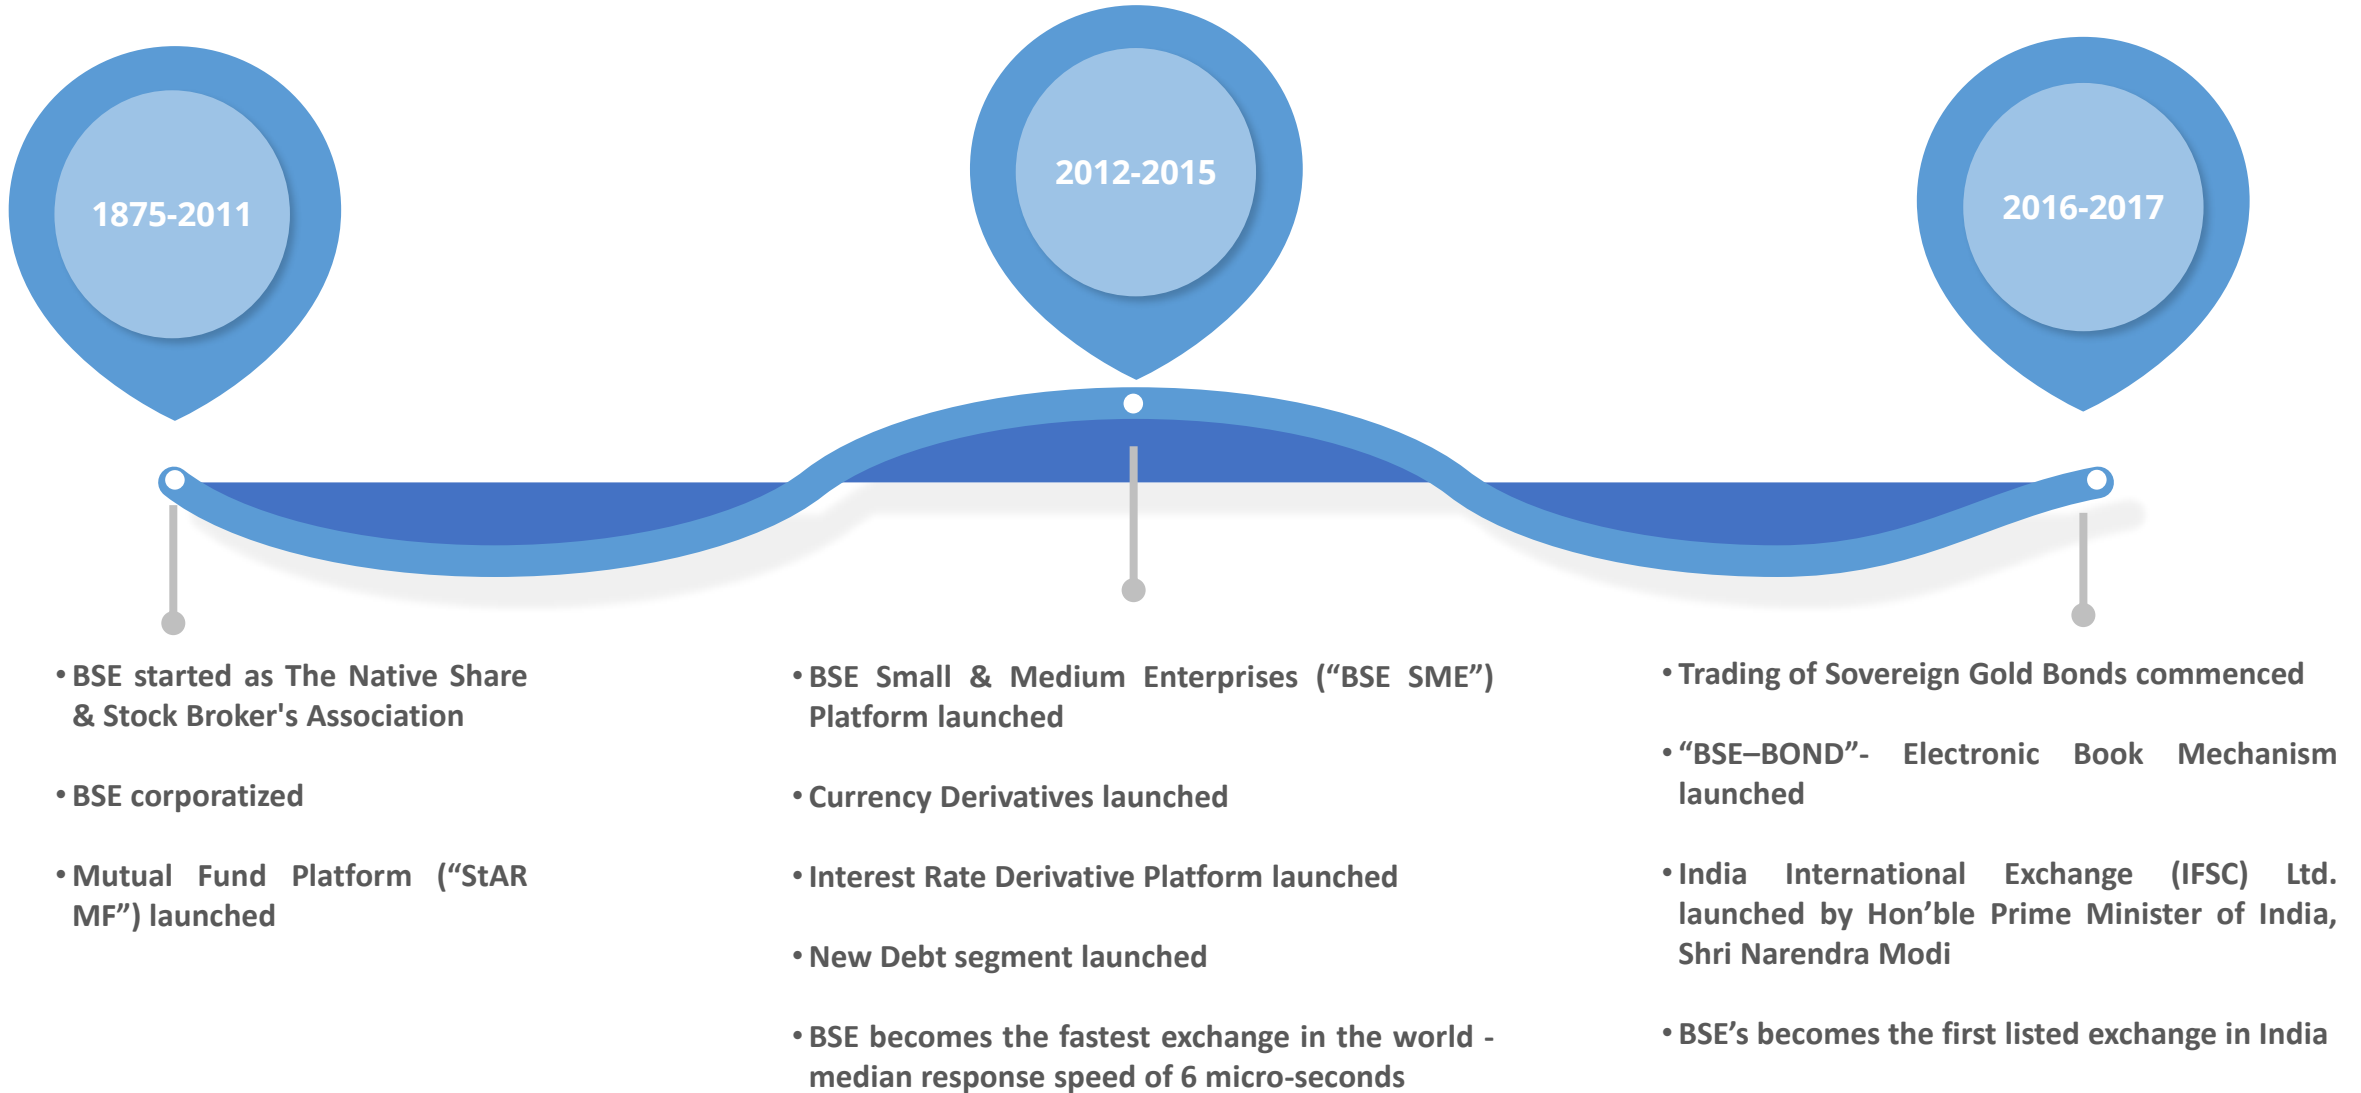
1875-2011

2012-2015

2016-2017

• BSE started as The Native Share & Stock Broker's Association

• BSE corporatized

• Mutual Fund Platform (“StAR MF”) launched

• BSE Small & Medium Enterprises (“BSE SME”) Platform launched

• Currency Derivatives launched

• Interest Rate Derivative Platform launched

• New Debt segment launched

• BSE becomes the fastest exchange in the world - median response speed of 6 micro-seconds

• Trading of Sovereign Gold Bonds commenced

• “BSE–BOND”- Electronic Book Mechanism launched

• India International Exchange (IFSC) Ltd. launched by Hon’ble Prime Minister of India, Shri Narendra Modi

• BSE’s becomes the first listed exchange in India